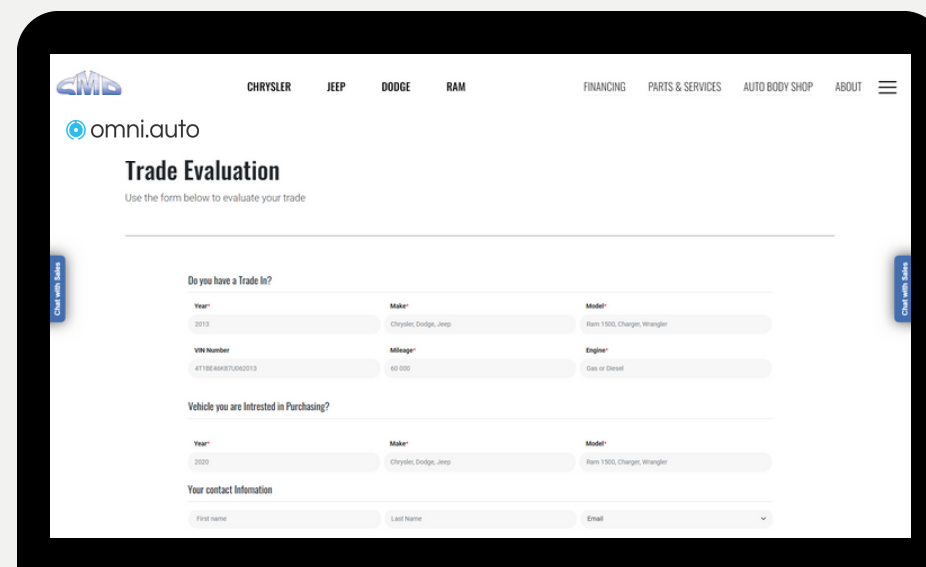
CMD

CHRYSLER JEEP DODGE RAM

FINANCING PARTS & SERVICES AUTO BODY SHOP ABOUT

omni.auto

Trade Evaluation

Use the form below to evaluate your trade

Chat with Sales

Chat with Sales

Do you have a Trade In?

Year*
2013

Make*
Chrysler, Dodge, Jeep

Model*
Ram 1500, Charger, Wrangler

VIN Number
4T1BE46K87U062013

Mileage*
60 000

Engine*
Gas or Diesel

Vehicle you are Intrested in Purchasing?

Year*
2020

Make*
Chrysler, Dodge, Jeep

Model*
Ram 1500, Charger, Wrangler

Your contact Infomation

First name

Last Name

Email